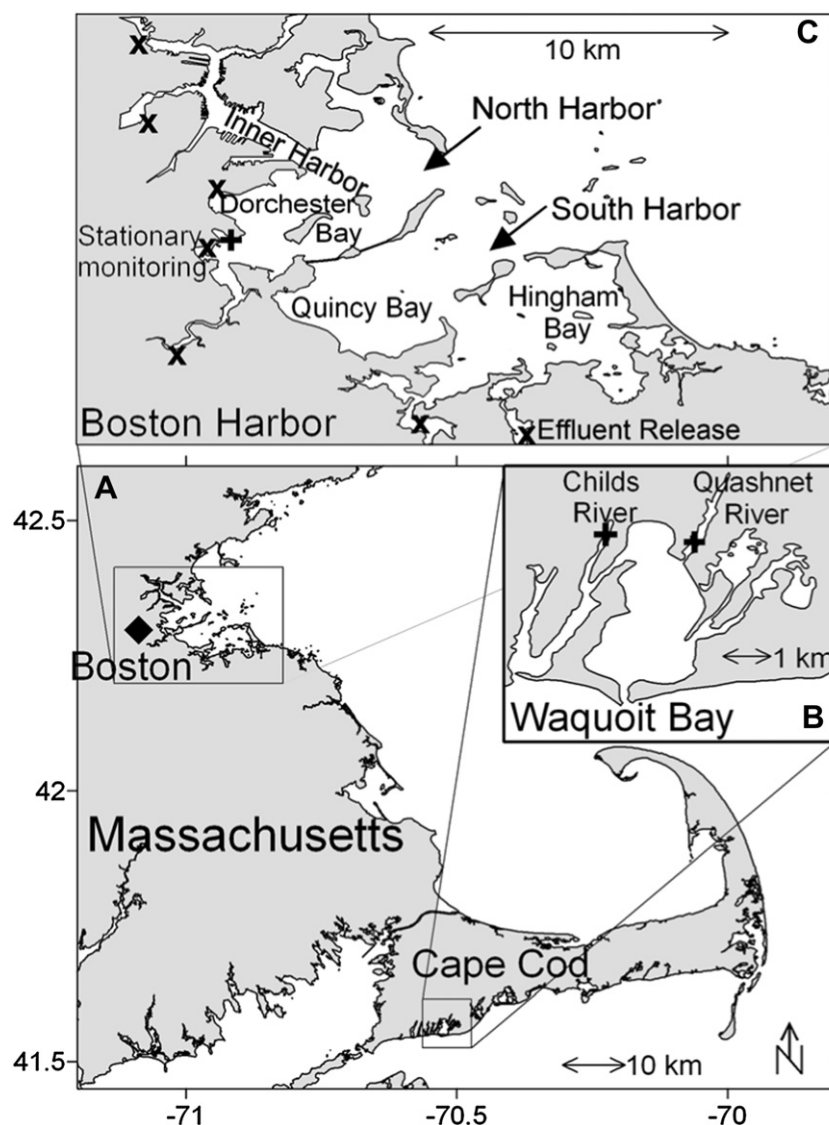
10 km
C
North Harbor
Inner Harbor
Dorchester Bay
South Harbor
Stationary monitoring
Quincy Bay
Hingham Bay
Boston Harbor
Effluent Release
A
42.5
Boston
Childs River
Quashnet River
1 km
Waquoit Bay
B
42
Massachusetts
Cape Cod
41.5
10 km
N
-71
-70.5
-70